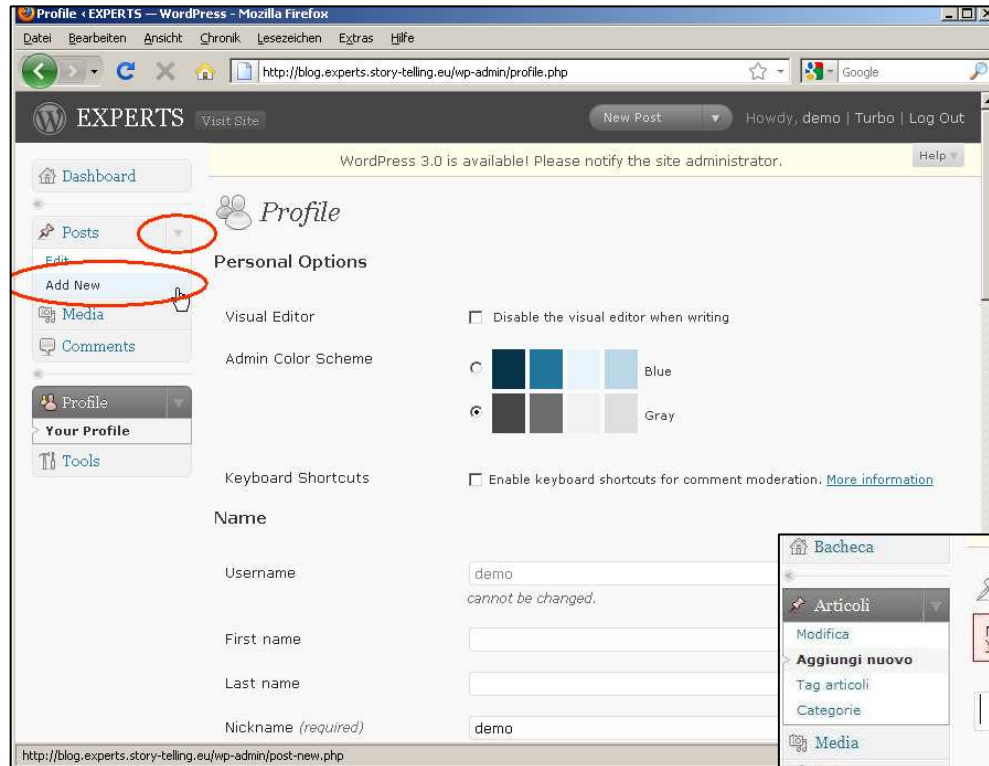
Profile ‹ EXPERTS — WordPress - Mozilla Firefox

Datei Bearbeiten Ansicht Chronik Lesezeichen Extras Hilfe

http://blog.experts.story-telling.eu/wp-admin/profile.php

Google

EXPERTS Visit Site

New Post

Howdy, demo | Turbo | Log Out

WordPress 3.0 is available! Please notify the site administrator.

Help

Dashboard

Posts

Edit

Add New

Media

Comments

Profile

Your Profile

Tools

Profile

Personal Options

Visual Editor

Disable the visual editor when writing

Admin Color Scheme

Blue

Gray

Keyboard Shortcuts

Enable keyboard shortcuts for comment moderation. More information

Name

Username

demo

cannot be changed.

First name

Last name

Nickname (required)

demo

Bacheca

Articoli

Modifica

Aggiungi nuovo

Tag articoli

Categorie

Media

http://blog.experts.story-telling.eu/wp-admin/post-new.php